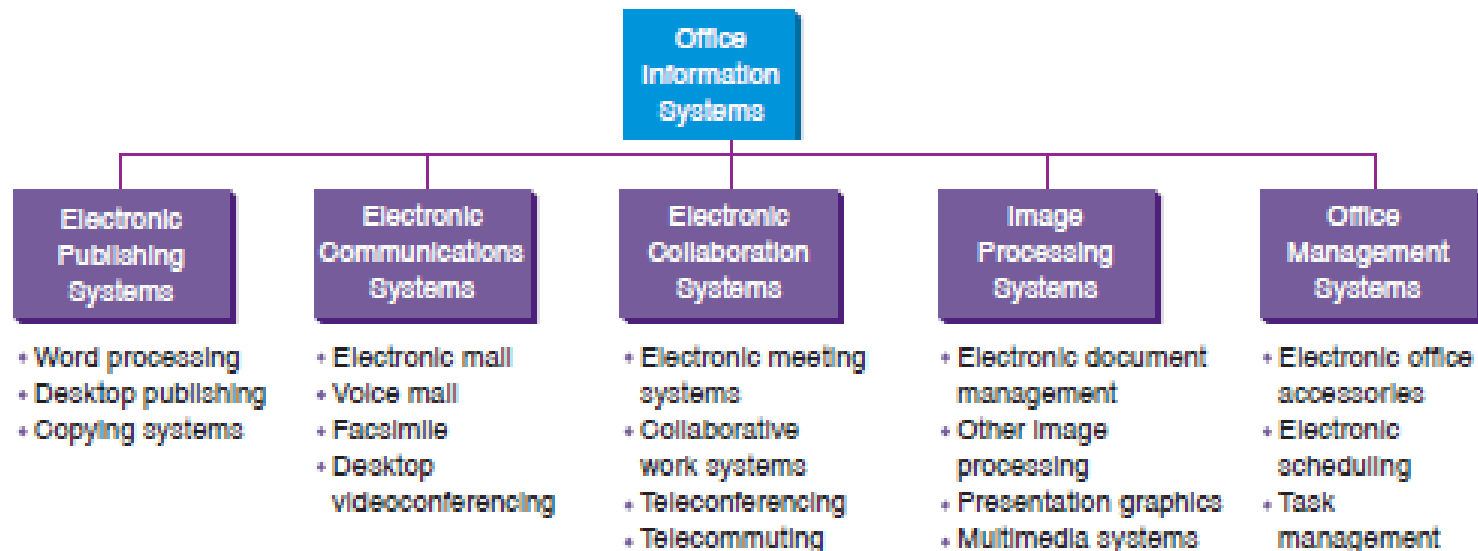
Office Information Systems

Electronic Publishing Systems

• Word processing
• Desktop publishing
• Copying systems

Electronic Communications Systems

• Electronic mail
• Voice mail
• Facsimile
• Desktop videoconferencing

Electronic Collaboration Systems

• Electronic meeting systems
• Collaborative work systems
• Teleconferencing
• Telecommuting

Image Processing Systems

• Electronic document management
• Other image processing
• Presentation graphics
• Multimedia systems

Office Management Systems

• Electronic office accessories
• Electronic scheduling
• Task management